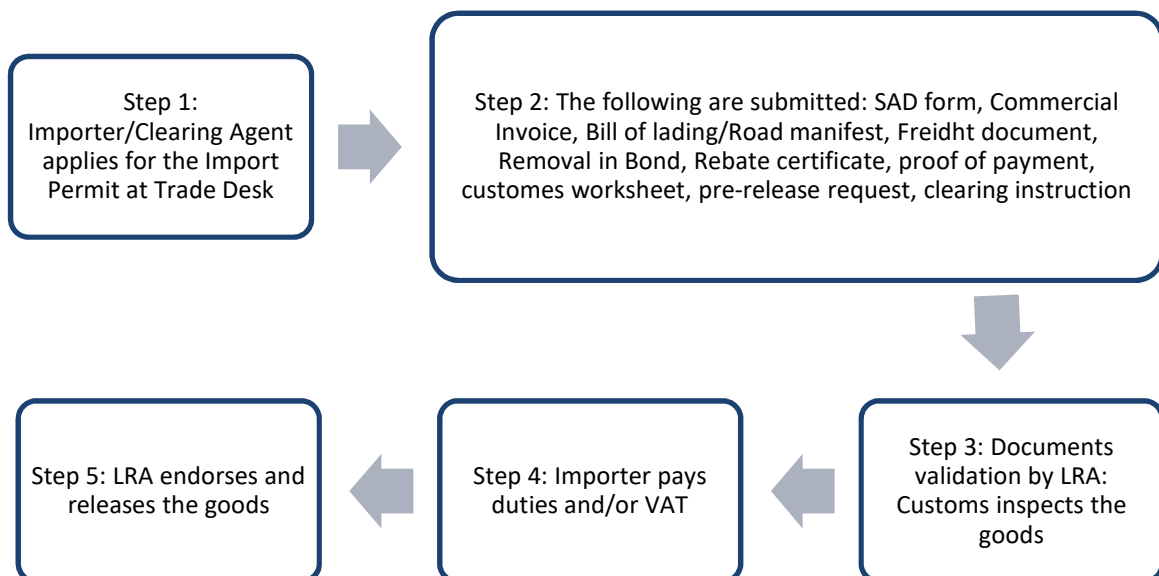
Step 1:
Importer/Clearing Agent applies for the Import Permit at Trade Desk

Step 2: The following are submitted: SAD form, Commercial Invoice, Bill of lading/Road manifest, Freidht document, Removal in Bond, Rebate certificate, proof of payment, customes worksheet, pre-release request, clearing instruction

Step 3: Documents validation by LRA: Customs inspects the goods

Step 4: Importer pays duties and/or VAT

Step 5: LRA endorses and releases the goods